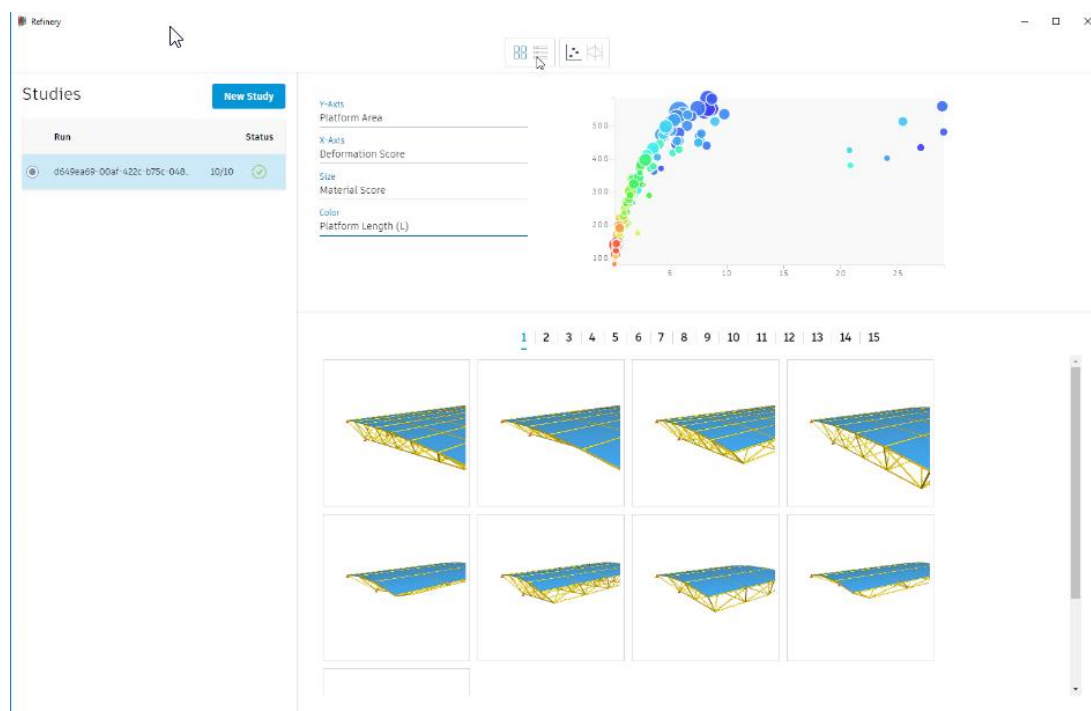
Refinery

Studies

New Study

| Run | | Status |
|---|---|---|
| d649ea69-00af-422c-b75c-048... | 10/10 | |

Y-Axis
Platform Area

X-Axis
Deformation Score

Size
Material Score

Color
Platform Length (L)

500
400
300
200
100

5
10
15
20
25

1 | 2 | 3 | 4 | 5 | 6 | 7 | 8 | 9 | 10 | 11 | 12 | 13 | 14 | 15